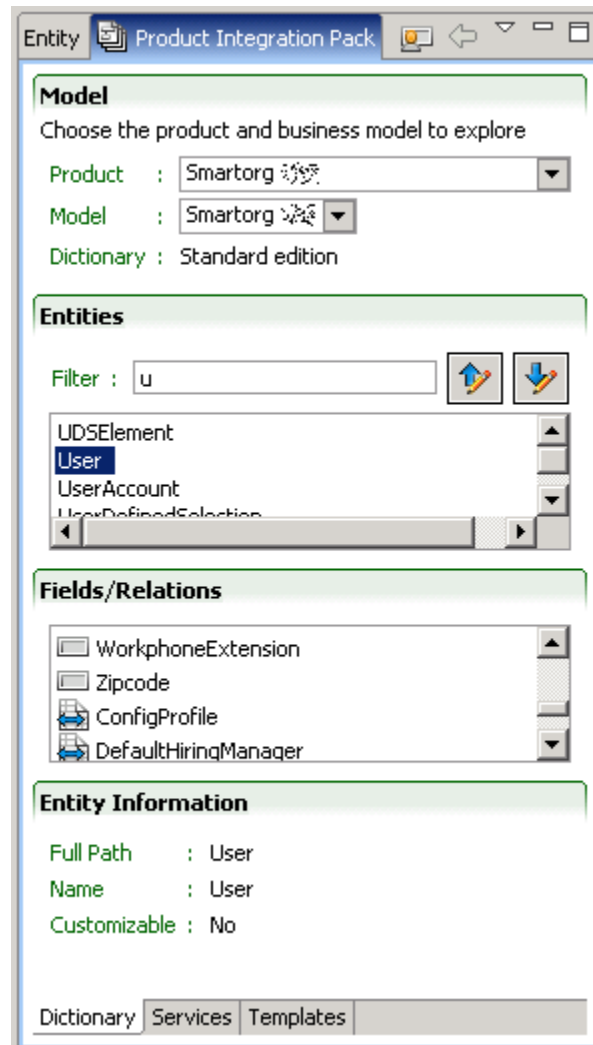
Entity Product Integration Pack

Model

Choose the product and business model to explore

Product : Smartorg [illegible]

Model : Smartorg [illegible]

Dictionary : Standard edition

Entities

Filter : u

UDSElement
User
UserAccount
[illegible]

Fields/Relations

WorkphoneExtension
Zipcode
ConfigProfile
DefaultHiringManager

Entity Information

Full Path : User

Name : User

Customizable : No

Dictionary Services Templates